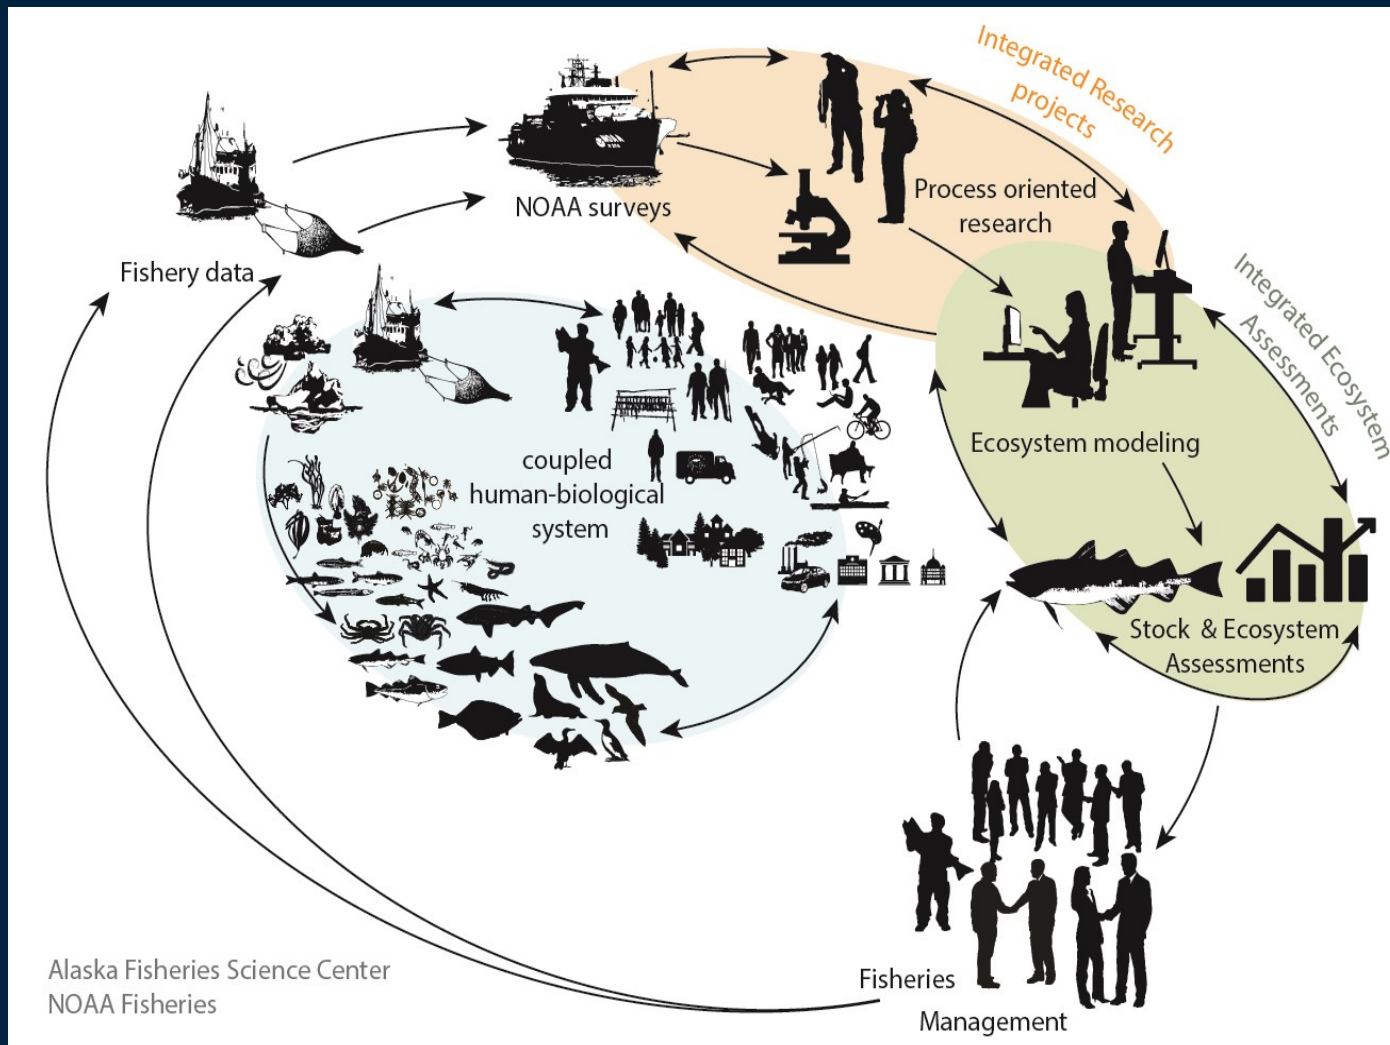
Integrated Research projects

NOAA surveys

Process oriented research

Fishery data

Integrated Ecosystem Assessments

coupled human-biological system

Ecosystem modeling

Stock & Ecosystem Assessments

Alaska Fisheries Science Center
NOAA Fisheries

Fisheries Management